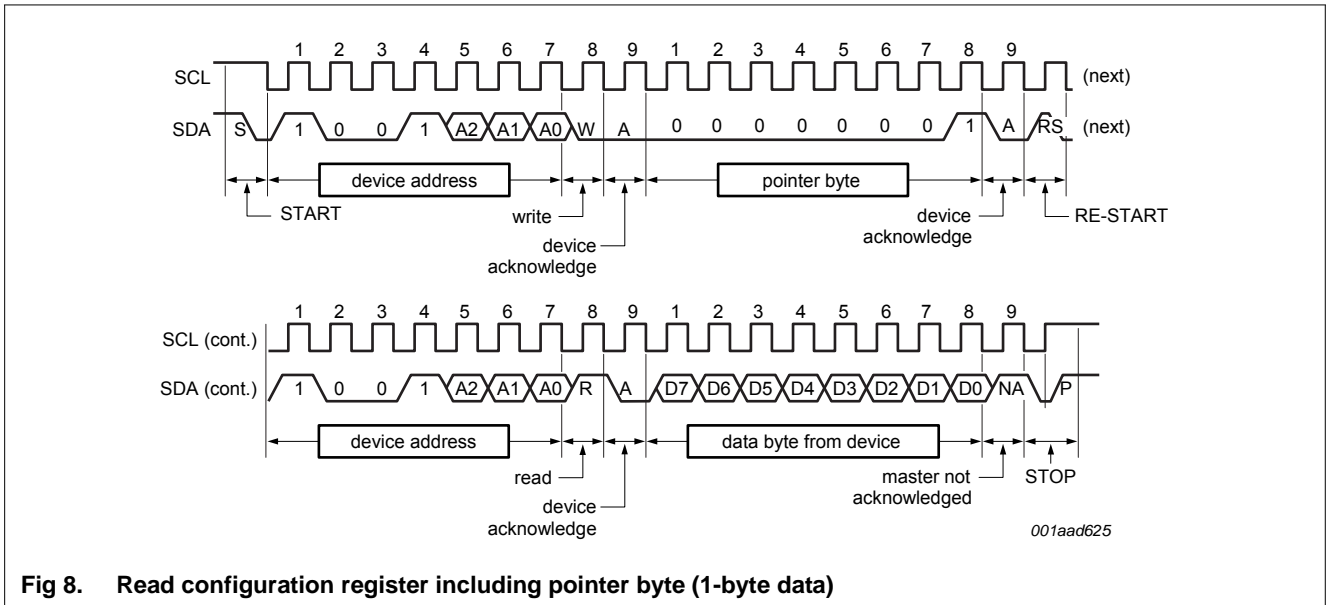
1 2 3 4 5 6 7 8 9 1 2 3 4 5 6 7 8 9

SCL (next)

SDA S 1 0 0 1 A2 A1 A0 W A 0 0 0 0 0 0 0 1 A RS (next)

device address

pointer byte

START

write

device acknowledge

device acknowledge

RE-START

1 2 3 4 5 6 7 8 9 1 2 3 4 5 6 7 8 9

SCL (cont.)

SDA (cont.) 1 0 0 1 A2 A1 A0 R A D7 D6 D5 D4 D3 D2 D1 D0 NA P

device address

data byte from device

read

device acknowledge

master not acknowledged

STOP

001aad625

Fig 8. Read configuration register including pointer byte (1-byte data)